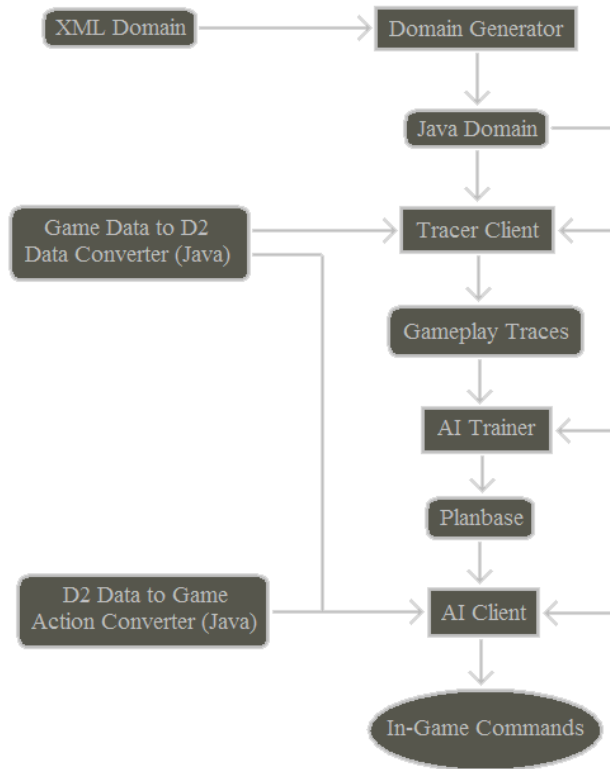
XML Domain

Domain Generator

Java Domain

Game Data to D2 Data Converter (Java)

Tracer Client

Gameplay Traces

AI Trainer

Planbase

D2 Data to Game Action Converter (Java)

AI Client

In-Game Commands